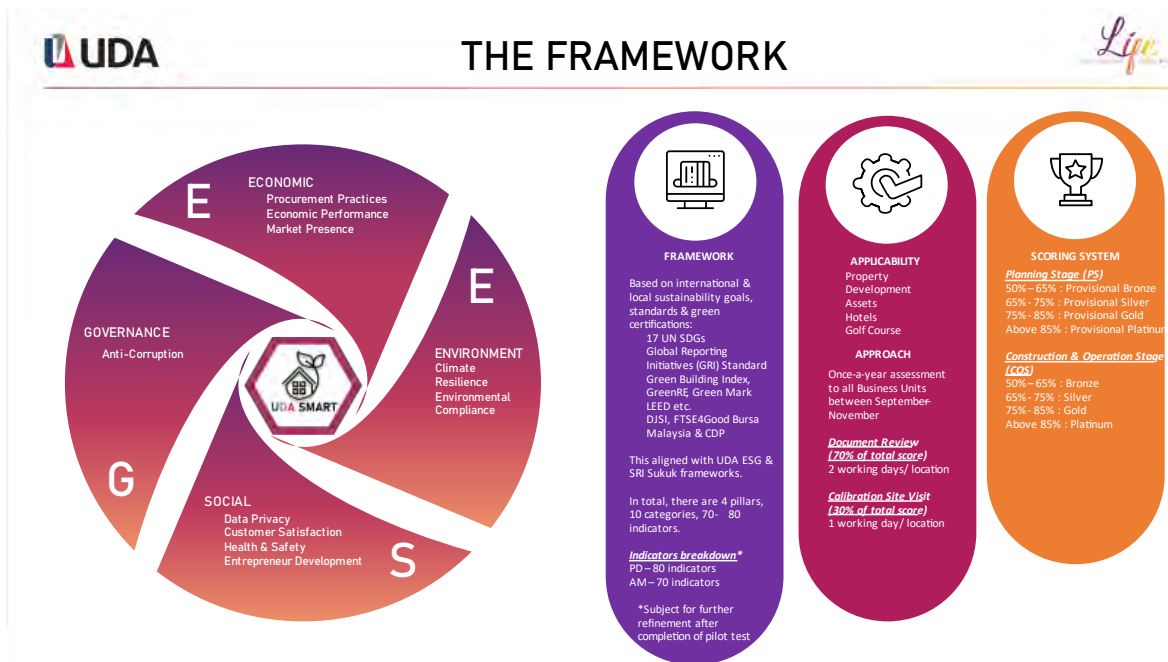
UDA

THE FRAMEWORK

Life

E
ECONOMIC
Procurement Practices
Economic Performance
Market Presence

E
ENVIRONMENT
Climate Resilience
Environmental Compliance

GOVERNANCE
Anti-Corruption

UDA SMART

G

SOCIAL
Data Privacy
Customer Satisfaction
Health & Safety
Entrepreneur Development

S

FRAMEWORK

Based on international & local sustainability goals, standards & green certifications:
17 UN SDGs
Global Reporting Initiatives (GRI) Standard
Green Building Index, GreenRE, Green Mark
LEED etc.
DJSI, FTSE4Good Bursa Malaysia & CDP

This aligned with UDA ESG & SRI Sukuk frameworks.

In total, there are 4 pillars, 10 categories, 70- 80 indicators.

Indicators breakdown*
PD – 80 indicators
AM – 70 indicators

*Subject for further refinement after completion of pilot test

APPLICABILITY
Property Development
Assets
Hotels
Golf Course

APPROACH
Once-a-year assessment to all Business Units between September November

Document Review (70% of total score)
2 working days/ location

Calibration Site Visit (30% of total score)
1 working day/ location

SCORING SYSTEM
Planning Stage (PS)
50% – 65% : Provisional Bronze
65% - 75% : Provisional Silver
75% - 85% : Provisional Gold
Above 85% : Provisional Platinum

Construction & Operation Stage (COS)
50% – 65% : Bronze
65% - 75% : Silver
75% - 85% : Gold
Above 85% : Platinum